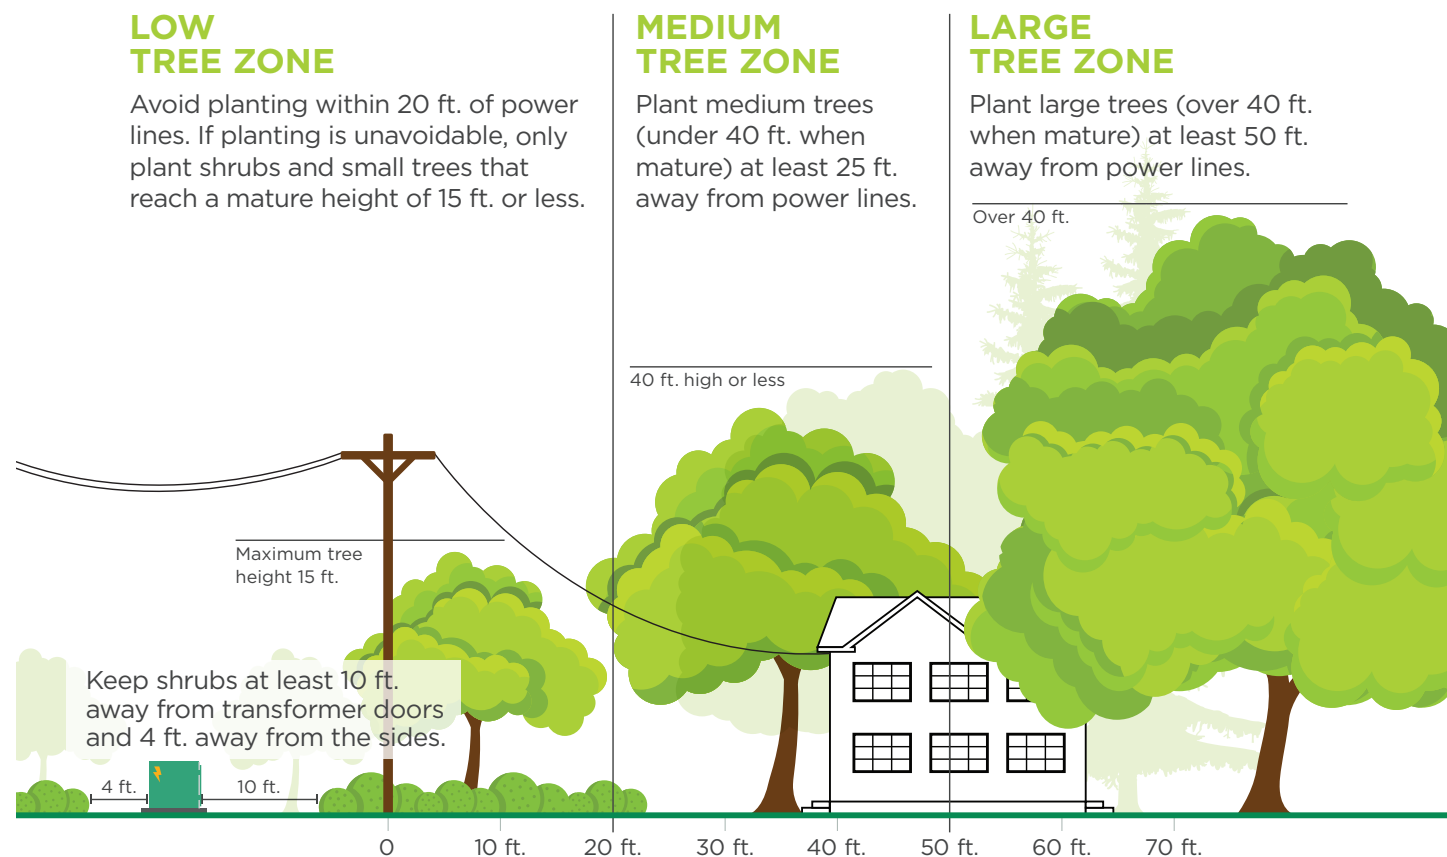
LOW
TREE ZONE

Avoid planting within 20 ft. of power lines. If planting is unavoidable, only plant shrubs and small trees that reach a mature height of 15 ft. or less.

MEDIUM
TREE ZONE

Plant medium trees (under 40 ft. when mature) at least 25 ft. away from power lines.

LARGE
TREE ZONE

Plant large trees (over 40 ft. when mature) at least 50 ft. away from power lines.

Over 40 ft.

40 ft. high or less

Maximum tree height 15 ft.

Keep shrubs at least 10 ft. away from transformer doors and 4 ft. away from the sides.

4 ft.

10 ft.

0

10 ft.

20 ft.

30 ft.

40 ft.

50 ft.

60 ft.

70 ft.